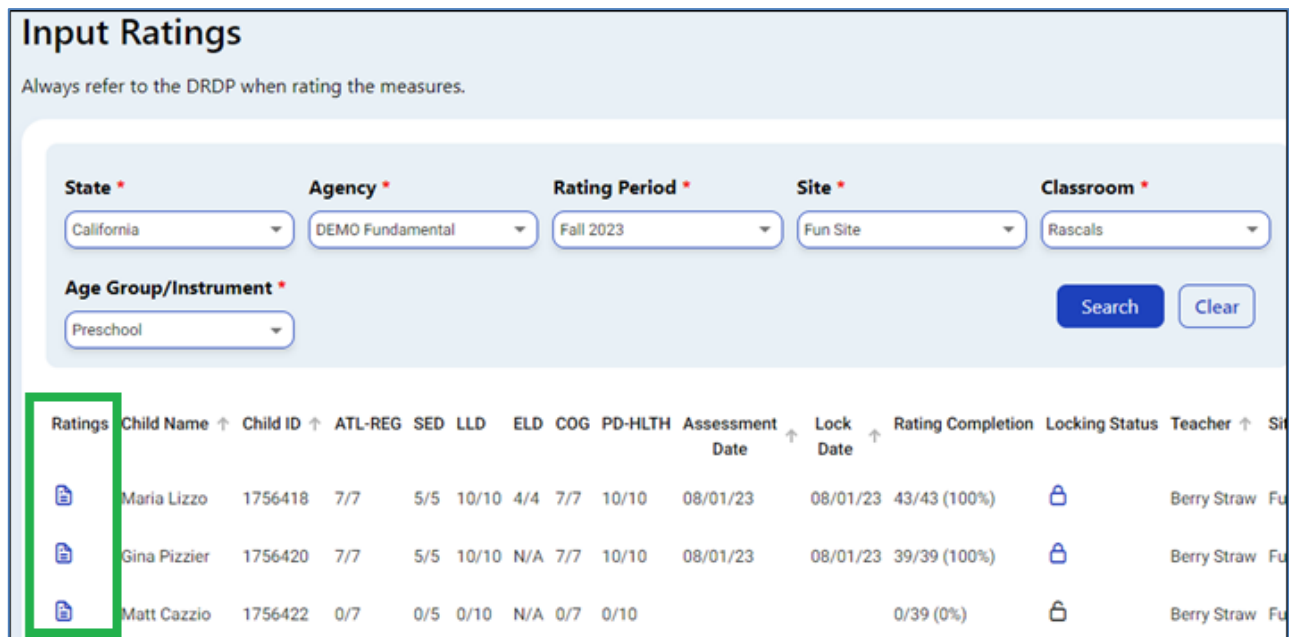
Input Ratings

Always refer to the DRDP when rating the measures.

State *
California

Agency *
DEMO Fundamental

Rating Period *
Fall 2023

Site *
Fun Site

Classroom *
Rascals

Age Group/Instrument *
Preschool

Search
Clear

| Ratings | Child Name ↑ | Child ID ↑ | ATL-REG | SED | LLD | ELD | COG | PD-HLTH | Assessment Date ↑ | Lock Date ↑ | Rating Completion | Locking Status | Teacher ↑ | Si |
|---|---|---|---|---|---|---|---|---|---|---|---|---|---|---|
| | Maria Lizzo | 1756418 | 7/7 | 5/5 | 10/10 | 4/4 | 7/7 | 10/10 | 08/01/23 | 08/01/23 | 43/43 (100%) | | Berry Straw | Fu |
| | Gina Pizzier | 1756420 | 7/7 | 5/5 | 10/10 | N/A | 7/7 | 10/10 | 08/01/23 | 08/01/23 | 39/39 (100%) | | Berry Straw | Fu |
| | Matt Cazzio | 1756422 | 0/7 | 0/5 | 0/10 | N/A | 0/7 | 0/10 | | | 0/39 (0%) | | Berry Straw | Fu |